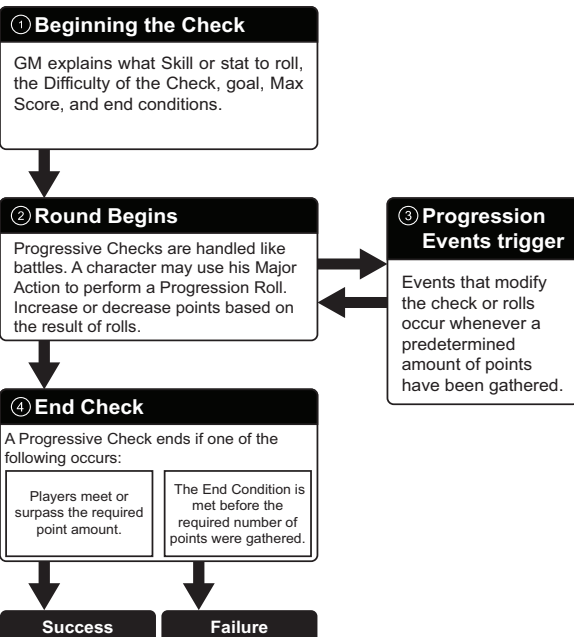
① Beginning the Check

GM explains what Skill or stat to roll, the Difficulty of the Check, goal, Max Score, and end conditions.

② Round Begins

Progressive Checks are handled like battles. A character may use his Major Action to perform a Progression Roll. Increase or decrease points based on the result of rolls.

③ Progression Events trigger

Events that modify the check or rolls occur whenever a predetermined amount of points have been gathered.

④ End Check

A Progressive Check ends if one of the following occurs:

Players meet or surpass the required point amount.

The End Condition is met before the required number of points were gathered.

Success

Failure